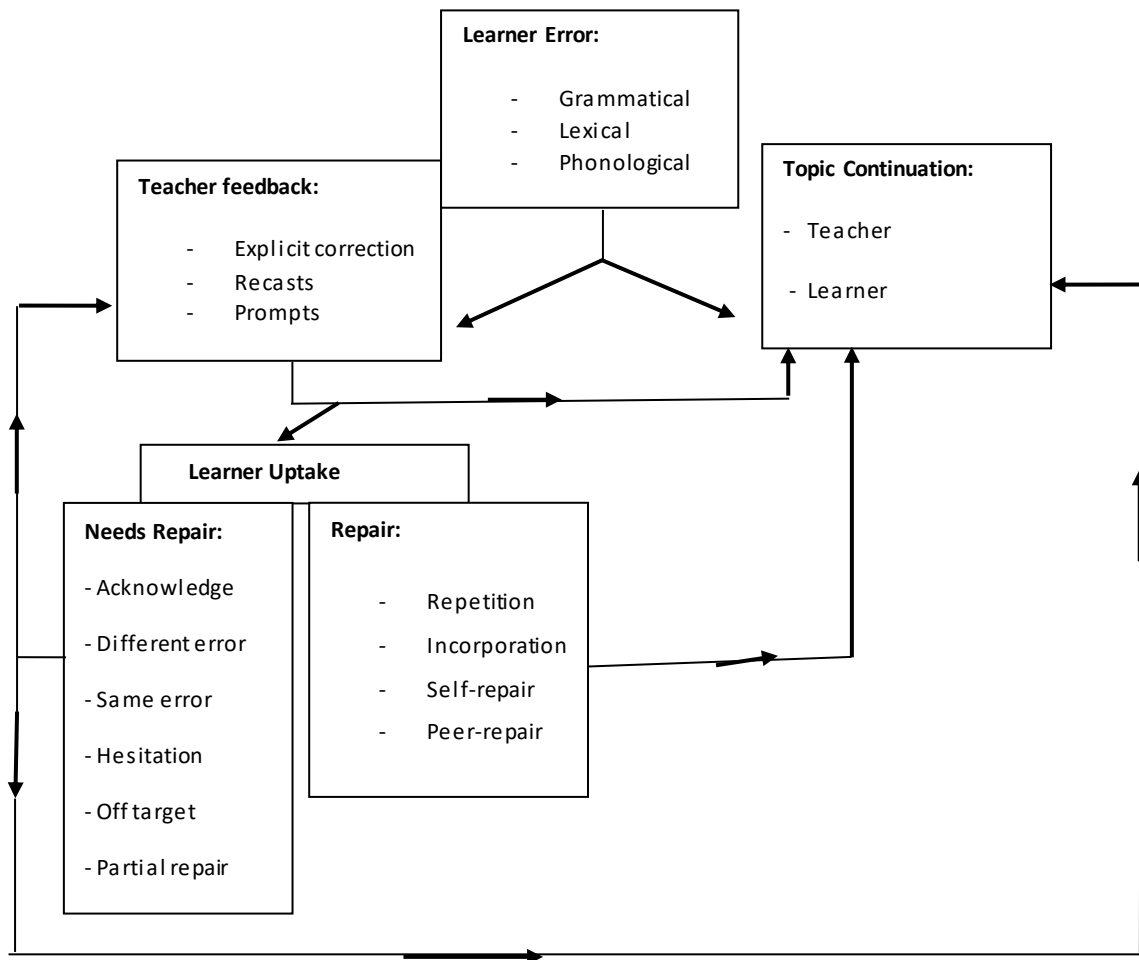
Learner Error:

- Grammatical
- Lexical
- Phonological

Teacher feedback:

- Explicit correction
- Recasts
- Prompts

Topic Continuation:

- Teacher
- Learner

Learner Uptake

Needs Repair:

- Acknowledge
- Different error
- Same error
- Hesitation
- Off target
- Partial repair

Repair:

- Repetition
- Incorporation
- Self-repair
- Peer-repair